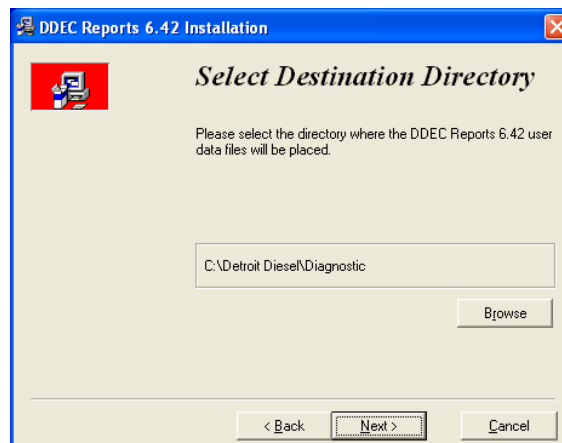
DDEC Reports 6.42 Installation

Select Destination Directory

Please select the directory where the DDEC Reports 6.42 user data files will be placed.

C:\Detroit Diesel\Diagnostic

Browse

< Back

Next >

Cancel